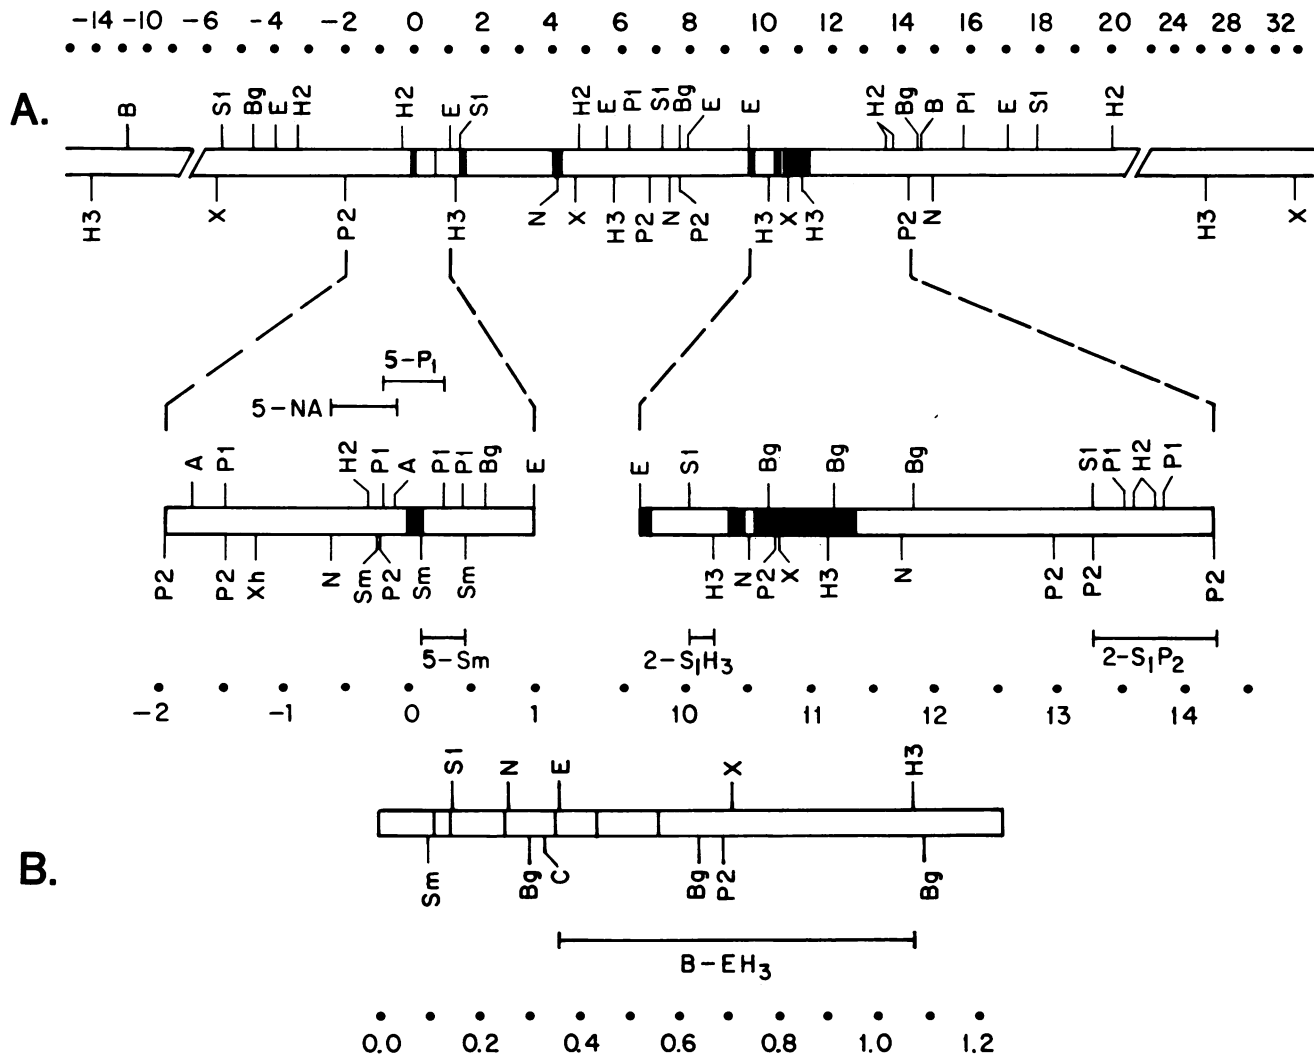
−14 −10 −6 −4 −2 0 2 4 6 8 10 12 14 16 18 20 24 28 32

A.

B S1 Bg E H2 H2 E S1 H2 E P1 S1 Bg E E H2 Bg B P1 E S1 H2

H3 X P2 H3 N X H3 P2 N P2 H3 X H3 P2 N H3 X

5−P1
5−NA

A P1 H2 P1 A P1 P1 Bg E

P2 P2 Xh N Sm P2 Sm Sm

5−Sm

E S1 Bg Bg Bg S1 P1 H2 P1

H3 N P2 X H3 N P2 P2 P2

2−S1H3
2−S1P2

−2 −1 0 1 10 11 12 13 14

S1 N E X H3

B.

Sm Bg C Bg P2 Bg

B−EH3

0.0 0.2 0.4 0.6 0.8 1.0 1.2